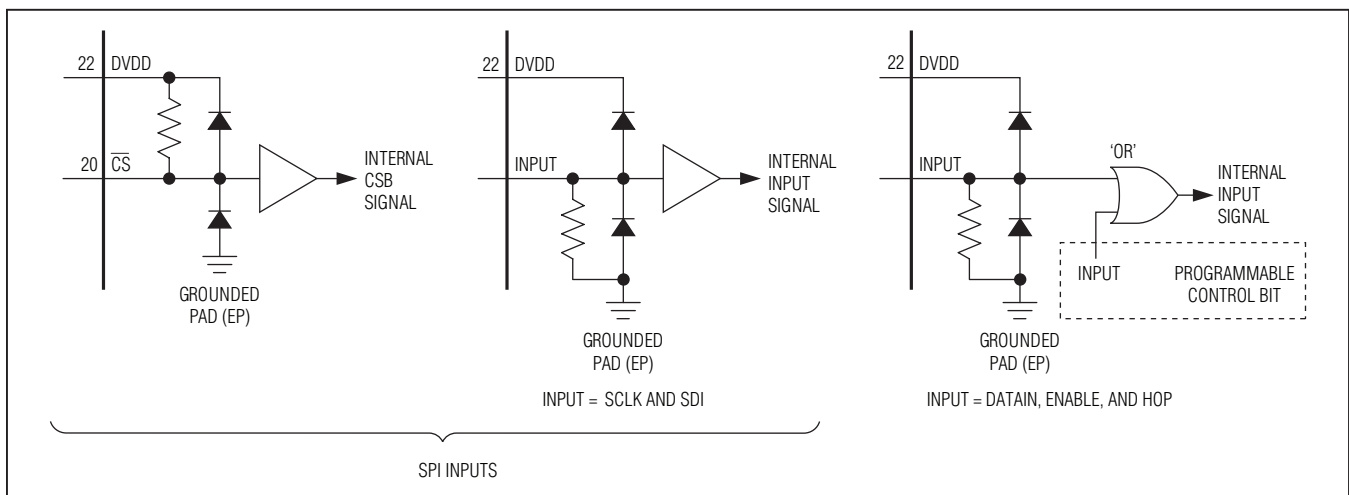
22 DVDD

20 $\overline{CS}$

INTERNAL CSB SIGNAL

GROUNDED PAD (EP)

22 DVDD

INPUT

INTERNAL INPUT SIGNAL

GROUNDED PAD (EP)

INPUT = SCLK AND SDI

22 DVDD

INPUT

'OR'

INTERNAL INPUT SIGNAL

INPUT

PROGRAMMABLE CONTROL BIT

GROUNDED PAD (EP)

INPUT = DATAIN, ENABLE, AND HOP

SPI INPUTS